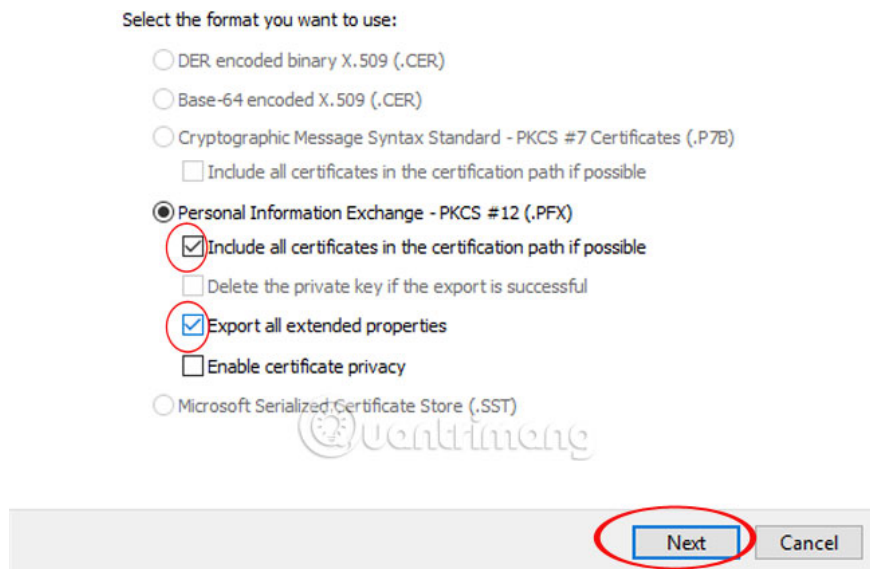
Select the format you want to use:

DER encoded binary X.509 (.CER)

Base-64 encoded X.509 (.CER)

Cryptographic Message Syntax Standard - PKCS #7 Certificates (.P7B)

Include all certificates in the certification path if possible

Personal Information Exchange - PKCS #12 (.PFX)

Include all certificates in the certification path if possible

Delete the private key if the export is successful

Export all extended properties

Enable certificate privacy

Microsoft Serialized Certificate Store (.SST)

uantrimang

Next

Cancel